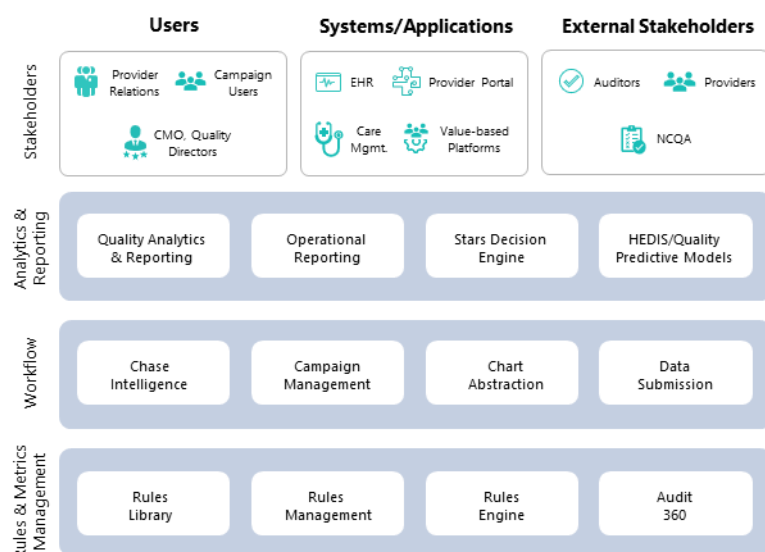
Users

Systems/Applications

External Stakeholders

Stakeholders

Provider Relations

Campaign Users

CMO, Quality Directors

EHR

Provider Portal

Care Mgmt.

Value-based Platforms

Auditors

Providers

NCQA

Analytics & Reporting

Quality Analytics & Reporting

Operational Reporting

Stars Decision Engine

HEDIS/Quality Predictive Models

Workflow

Chase Intelligence

Campaign Management

Chart Abstraction

Data Submission

Rules & Metrics Management

Rules Library

Rules Management

Rules Engine

Audit 360